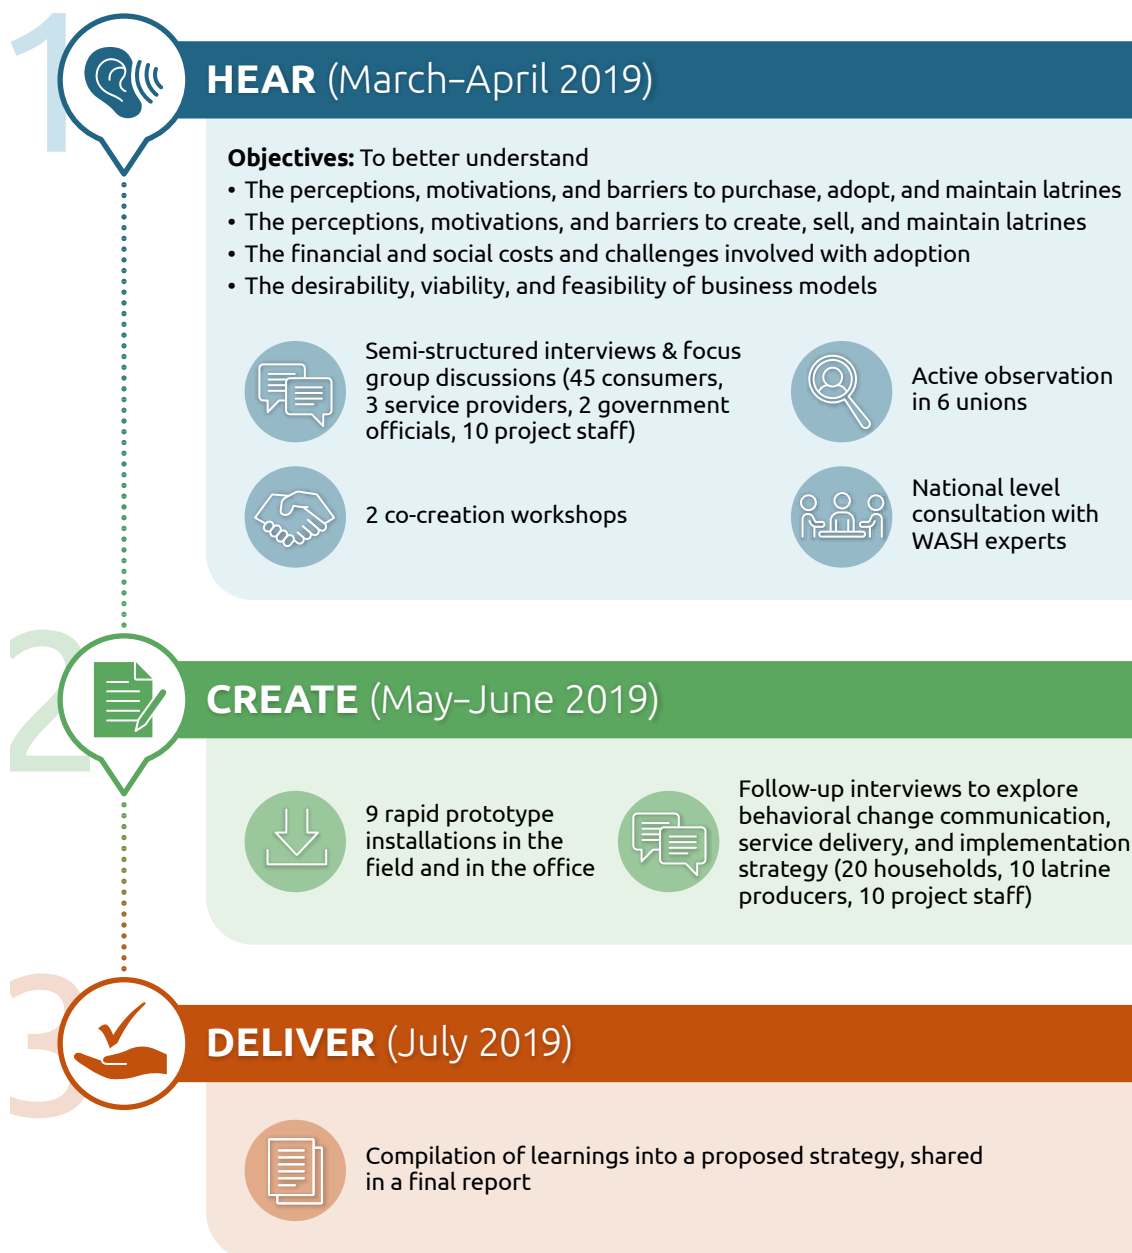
1

HEAR (March–April 2019)

**Objectives:** To better understand

• The perceptions, motivations, and barriers to purchase, adopt, and maintain latrines
• The perceptions, motivations, and barriers to create, sell, and maintain latrines
• The financial and social costs and challenges involved with adoption
• The desirability, viability, and feasibility of business models

Semi-structured interviews & focus group discussions (45 consumers, 3 service providers, 2 government officials, 10 project staff)

Active observation in 6 unions

2 co-creation workshops

National level consultation with WASH experts

2

CREATE (May–June 2019)

9 rapid prototype installations in the field and in the office

Follow-up interviews to explore behavioral change communication, service delivery, and implementation strategy (20 households, 10 latrine producers, 10 project staff)

3

DELIVER (July 2019)

Compilation of learnings into a proposed strategy, shared in a final report